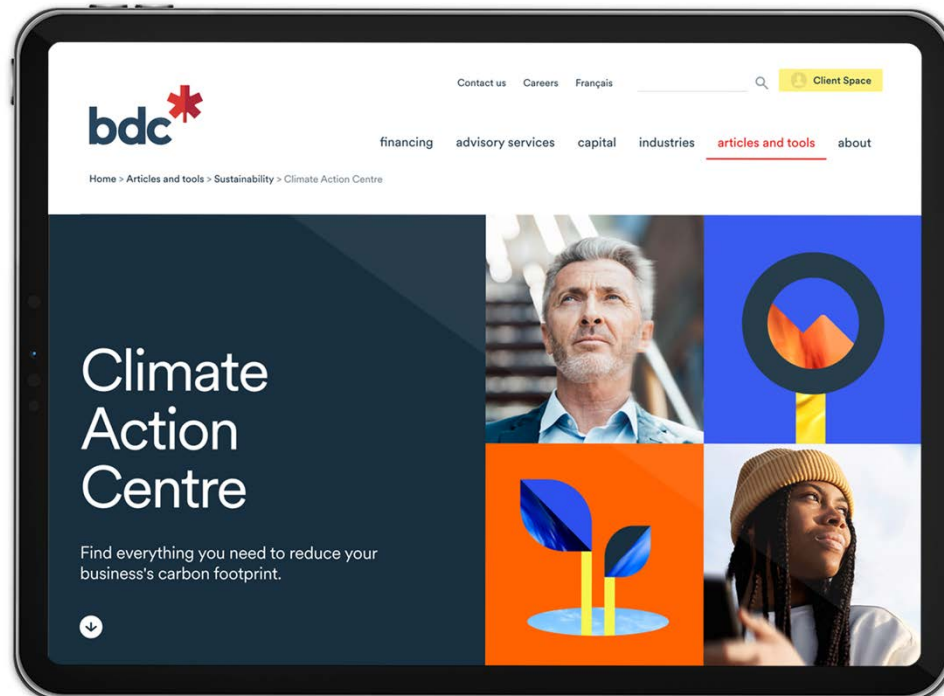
Contact us Careers Français

Client Space

bdc

financing advisory services capital industries articles and tools about

Home > Articles and tools > Sustainability > Climate Action Centre

Climate Action Centre

Find everything you need to reduce your business's carbon footprint.